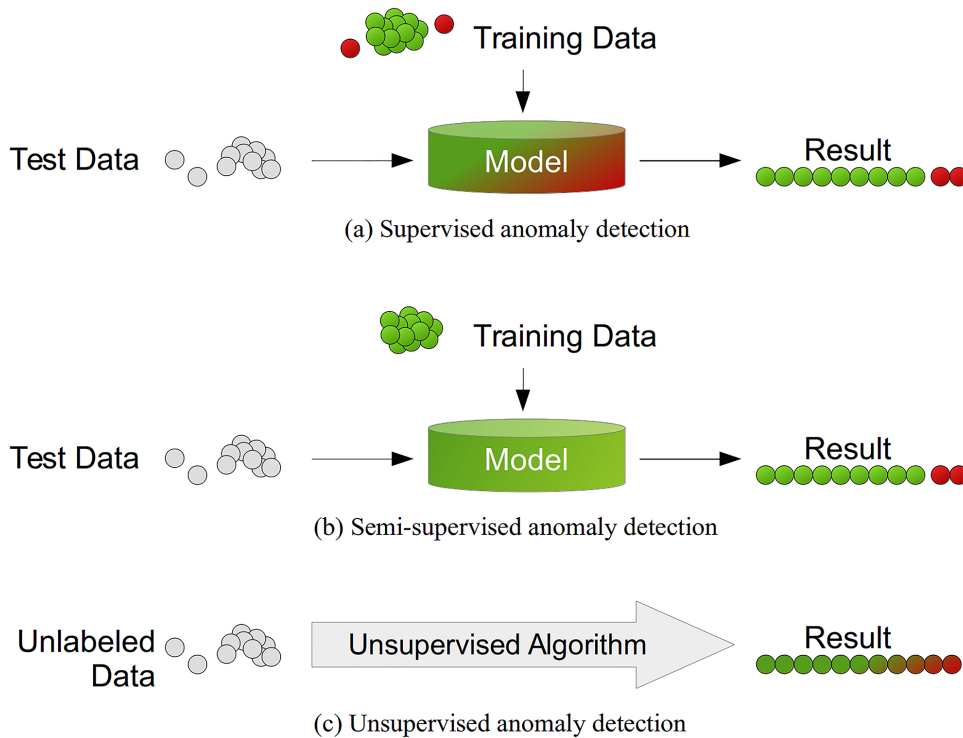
Training Data

Test Data

Model

Result

(a) Supervised anomaly detection

Training Data

Test Data

Model

Result

(b) Semi-supervised anomaly detection

Unlabeled Data

Unsupervised Algorithm

Result

(c) Unsupervised anomaly detection